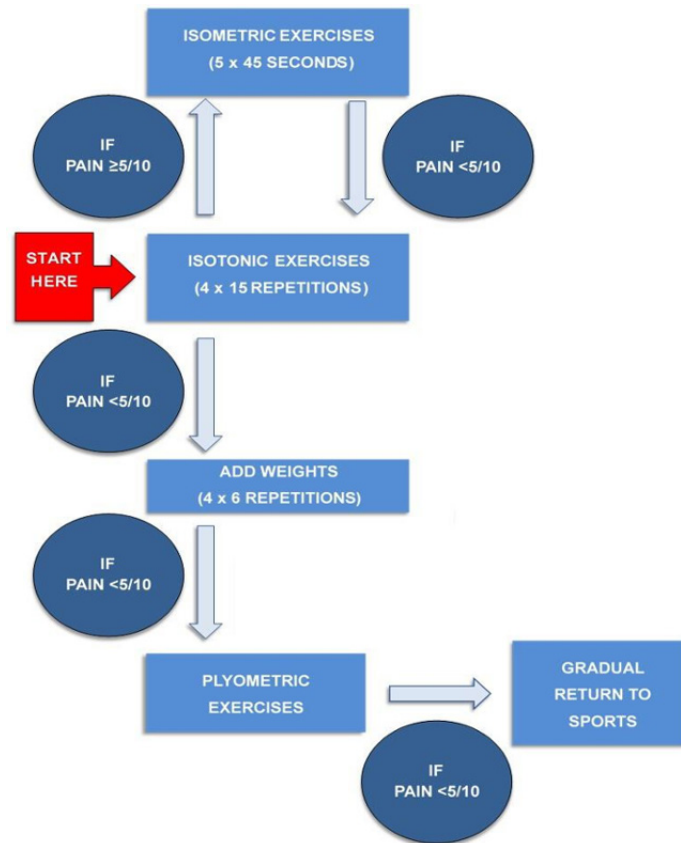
ISOMETRIC EXERCISES
(5 x 45 SECONDS)

IF
PAIN ≥5/10

IF
PAIN <5/10

START HERE

ISOTONIC EXERCISES
(4 x 15 REPETITIONS)

IF
PAIN <5/10

ADD WEIGHTS
(4 x 6 REPETITIONS)

IF
PAIN <5/10

PLYOMETRIC EXERCISES

GRADUAL RETURN TO SPORTS

IF
PAIN <5/10